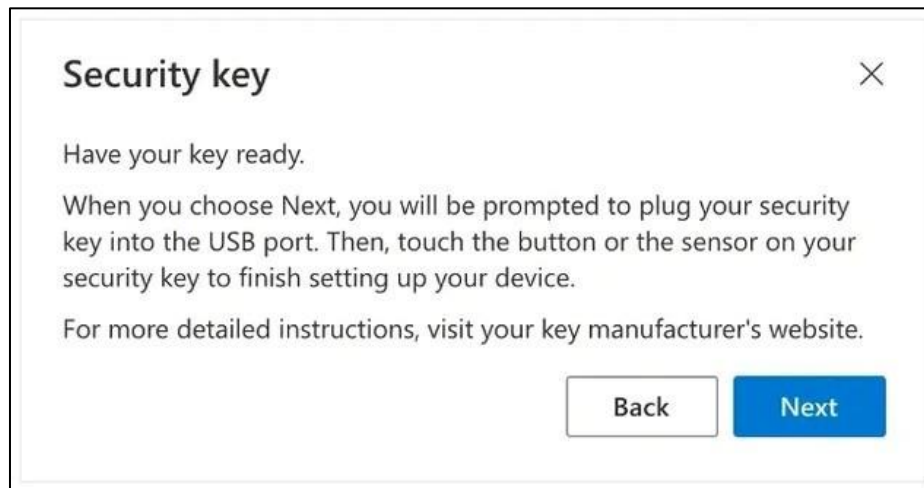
Security key

×

Have your key ready.

When you choose Next, you will be prompted to plug your security key into the USB port. Then, touch the button or the sensor on your security key to finish setting up your device.

For more detailed instructions, visit your key manufacturer's website.

Back

Next